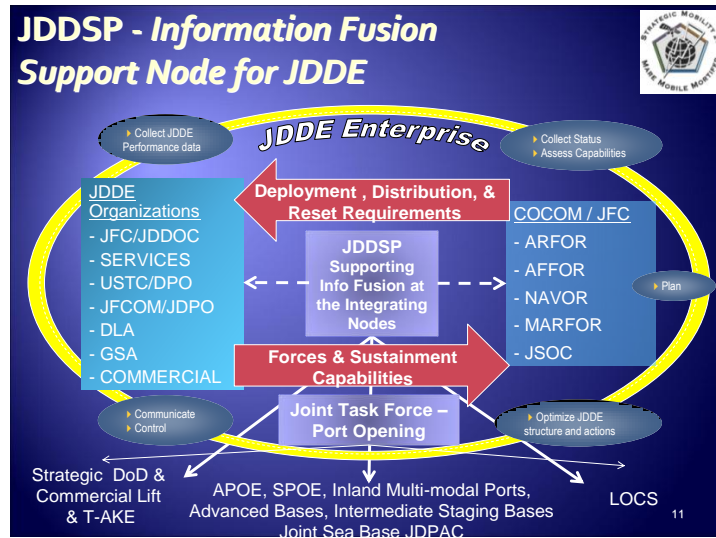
JDDSP - Information Fusion Support Node for JDDE

STRATEGIC MOBILITY
MAKE MOBILE MORTIFY

JDDE Enterprise

Collect JDDE Performance data

Collect Status
Assess Capabilities

JDDE Organizations
- JFC/JDDOC
- SERVICES
- USTC/DPO
- JFCOM/JDPO
- DLA
- GSA
- COMMERCIAL

Deployment , Distribution, & Reset Requirements

COCOM / JFC
- ARFOR
- AFFOR
- NAVOR
- MARFOR
- JSOC

JDDSP Supporting Info Fusion at the Integrating Nodes

Plan

Forces & Sustainment Capabilities

Communicate
Control

Joint Task Force – Port Opening

Optimize JDDE structure and actions

Strategic DoD & Commercial Lift & T-AKE

APOE, SPOE, Inland Multi-modal Ports, Advanced Bases, Intermediate Staging Bases Joint Sea Base JDPAC

LOCS

11